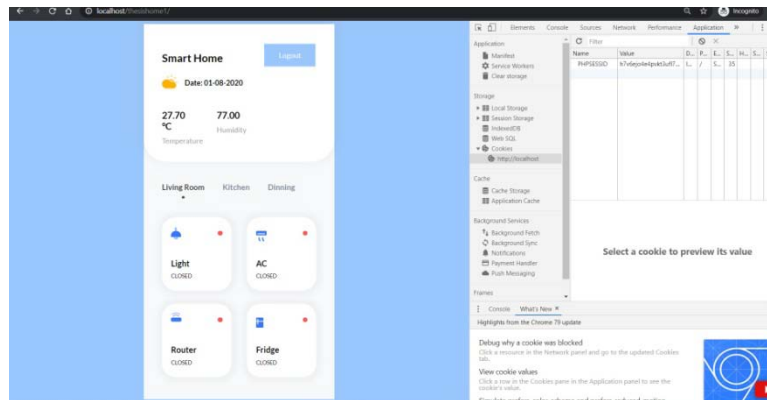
localhost/thesishome1/

Incognito

Smart Home

Logout

Date: 01-08-2020

27.70 °C
Temperature

77.00
Humidity

Living Room Kitchen Dinning

Light
CLOSED

AC
CLOSED

Router
CLOSED

Fridge
CLOSED

Elements Console Sources Network Performance Application »

Application
Manifest
Service Workers
Clear storage

Storage
Local Storage
Session Storage
IndexedDB
Web SQL
Cookies
http://localhost

Cache
Cache Storage
Application Cache

Background Services
Background Fetch
Background Sync
Notifications
Payment Handler
Push Messaging

Frames

Filter

| Name | Value | D... | P... | E... | S... | H... | S... |
|---|---|---|---|---|---|---|---|
| PHPSESSID | h7v6ejo4e4pvkt3uff7... | l... | / | S... | 35 | | |

Select a cookie to preview its value

Console What's New ×

Highlights from the Chrome 79 update

Debug why a cookie was blocked
Click a resource in the Network panel and go to the updated Cookies tab.

View cookie values
Click a row in the Cookies pane in the Application panel to see the cookie's value.

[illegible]